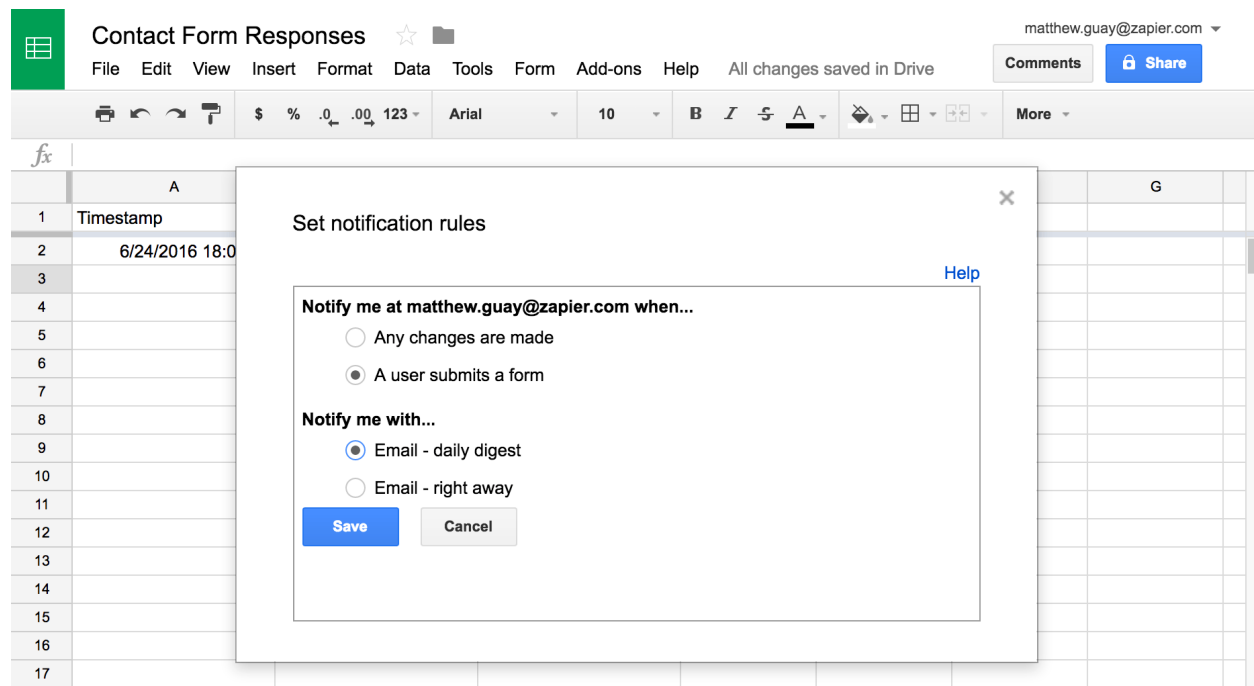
Contact Form Responses

File Edit View Insert Format Data Tools Form Add-ons Help All changes saved in Drive

matthew.guay@zapier.com

Comments Share

$ % .0 .00 123 Arial 10 B I S A More

$fx$

| | A | G |
|---|---|---|
| 1 | Timestamp | |
| 2 | 6/24/2016 18:0 | |
| 3 | | |
| 4 | | |
| 5 | | |
| 6 | | |
| 7 | | |
| 8 | | |
| 9 | | |
| 10 | | |
| 11 | | |
| 12 | | |
| 13 | | |
| 14 | | |
| 15 | | |
| 16 | | |
| 17 | | |

Set notification rules

×

Help

Notify me at matthew.guay@zapier.com when...

Any changes are made

A user submits a form

Notify me with...

Email - daily digest

Email - right away

Save Cancel